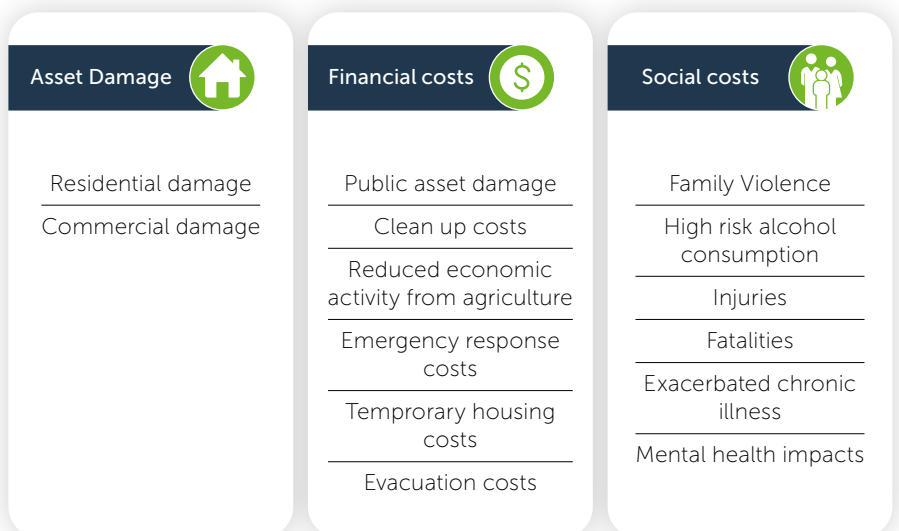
Asset Damage

Residential damage

Commercial damage

Financial costs

Public asset damage

Clean up costs

Reduced economic activity from agriculture

Emergency response costs

Temprorary housing costs

Evacuation costs

Social costs

Family Violence

High risk alcohol consumption

Injuries

Fatalities

Exacerbated chronic illness

Mental health impacts